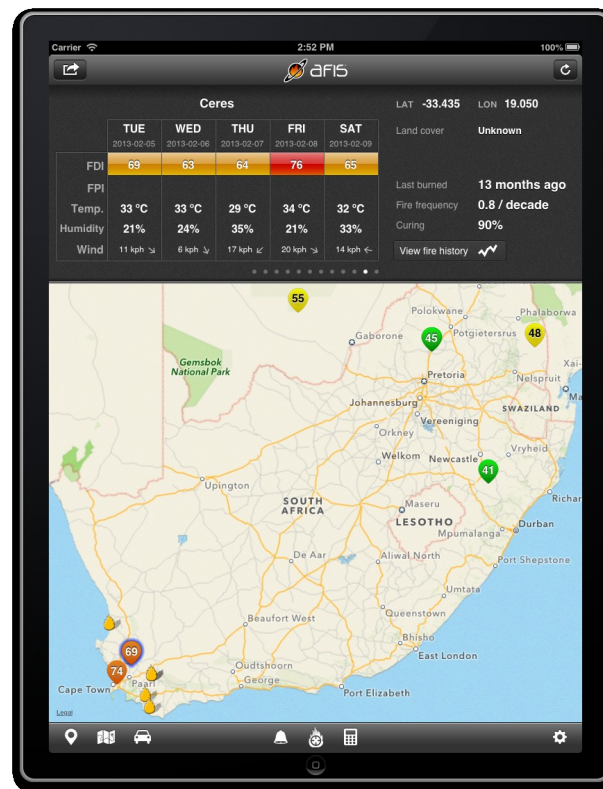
Carrier
2:52 PM
100%
afis

Ceres

|  | TUE 2013-02-05 | WED 2013-02-06 | THU 2013-02-07 | FRI 2013-02-08 | SAT 2013-02-09 |
|---|---|---|---|---|---|
| FDI | 69 | 63 | 64 | 76 | 65 |
| FPI |  |  |  |  |  |
| Temp. | 33 °C | 33 °C | 29 °C | 34 °C | 32 °C |
| Humidity | 21% | 24% | 35% | 21% | 33% |
| Wind | 11 kph | 6 kph | 17 kph | 20 kph | 14 kph |

LAT -33.435 LON 19.050
Land cover Unknown
Last burned 13 months ago
Fire frequency 0.8 / decade
Curing 90%
View fire history

55
Polokwane
Phalaborwa
Polgietersrus
48
Gaborone
45
Xai-
Gemsbok National Park
Pretoria
Nelspruit
Johannesburg
SWAZILAND
Orkney
Vereeniging
Vryheid
Welkom
Newcastle
41
Richar
Upington
SOUTH AFRICA
Maseru
LESOTHO
Durban
Mpumalanga
De Aar
Aliwal North
Port Shepstone
Umtata
Beaufort West
Queenstown
Bhisho
69
East London
74
Oudtshoorn
Paarl
George
Cape Town
Port Elizabeth
Legal